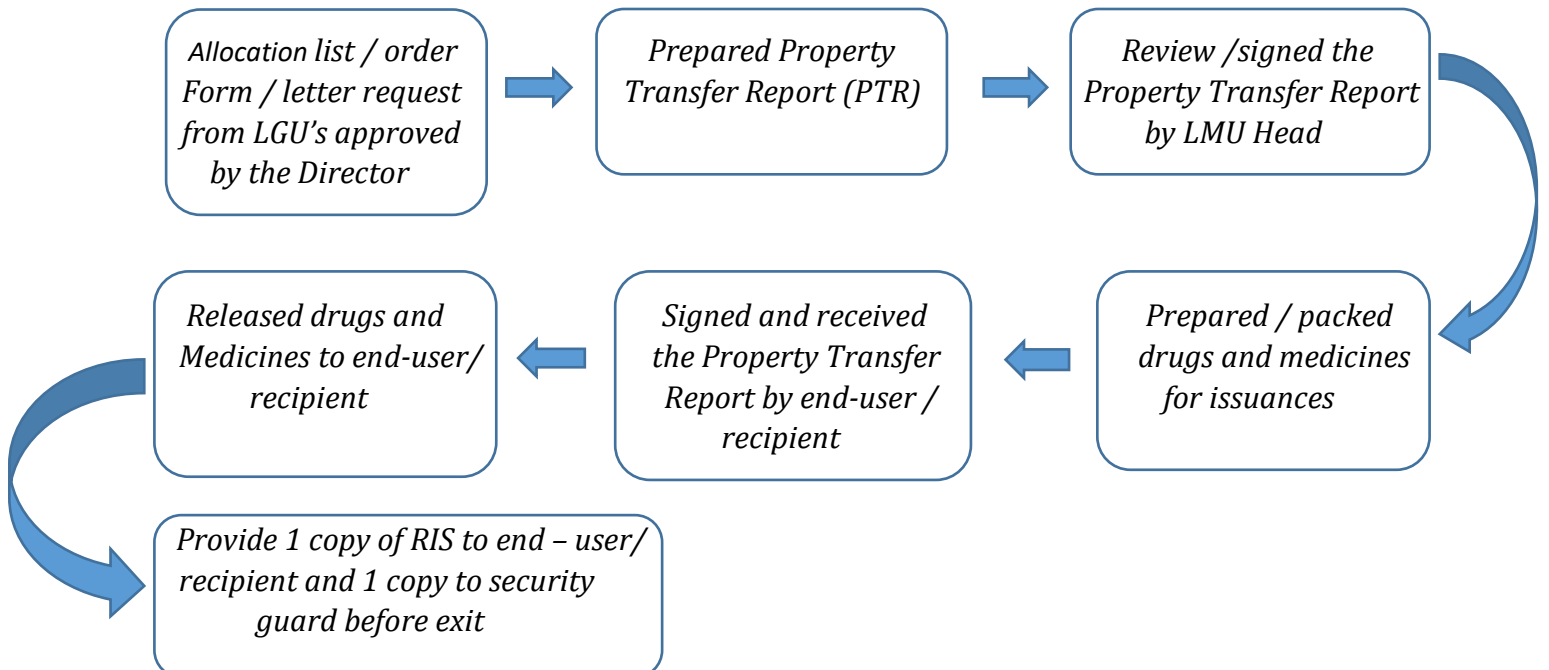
Allocation list / order Form / letter request from LGU's approved by the Director

Prepared Property Transfer Report (PTR)

Review /signed the Property Transfer Report by LMU Head

Prepared / packed drugs and medicines for issuances

Signed and received the Property Transfer Report by end-user / recipient

Released drugs and Medicines to end-user/ recipient

Provide 1 copy of RIS to end – user/ recipient and 1 copy to security guard before exit